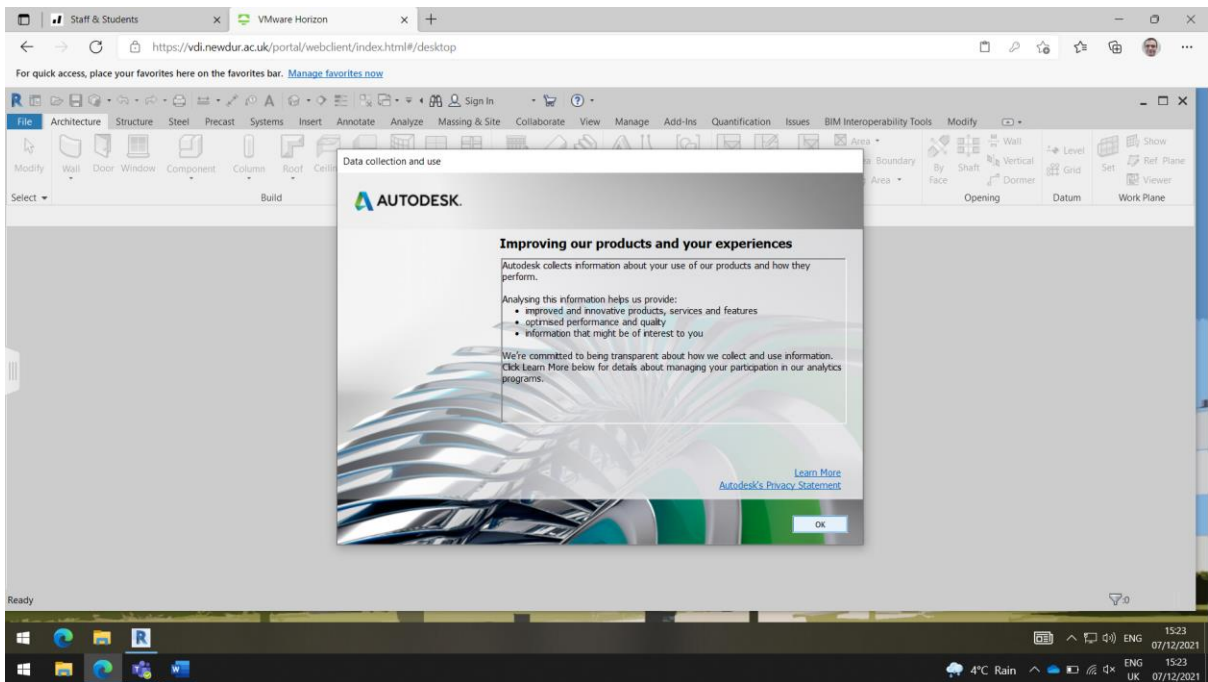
Staff & Students
VMware Horizon
https://vdi.newdur.ac.uk/portal/webclient/index.html#/desktop
For quick access, place your favorites here on the favorites bar. Manage favorites now

Sign In

File Architecture Structure Steel Precast Systems Insert Annotate Analyze Massing & Site Collaborate View Manage Add-Ins Quantification Issues BIM Interoperability Tools Modify

Modify Wall Door Window Component Column Roof Ceili
Select ▾ Build
Area ▾ Boundary Area ▾
By Face Shaft Wall Vertical Dormer
Opening
Level Grid
Datum
Set Show Ref Plane Viewer
Work Plane

Data collection and use

AUTODESK.

Improving our products and your experiences

Autodesk collects information about your use of our products and how they perform.

Analysing this information helps us provide:
• improved and innovative products, services and features
• optimised performance and quality
• information that might be of interest to you

We're committed to being transparent about how we collect and use information. Click Learn More below for details about managing your participation in our analytics programs.

Learn More
Autodesk's Privacy Statement

OK

Ready
:0

ENG 15:23 07/12/2021

4°C Rain ENG UK 15:23 07/12/2021